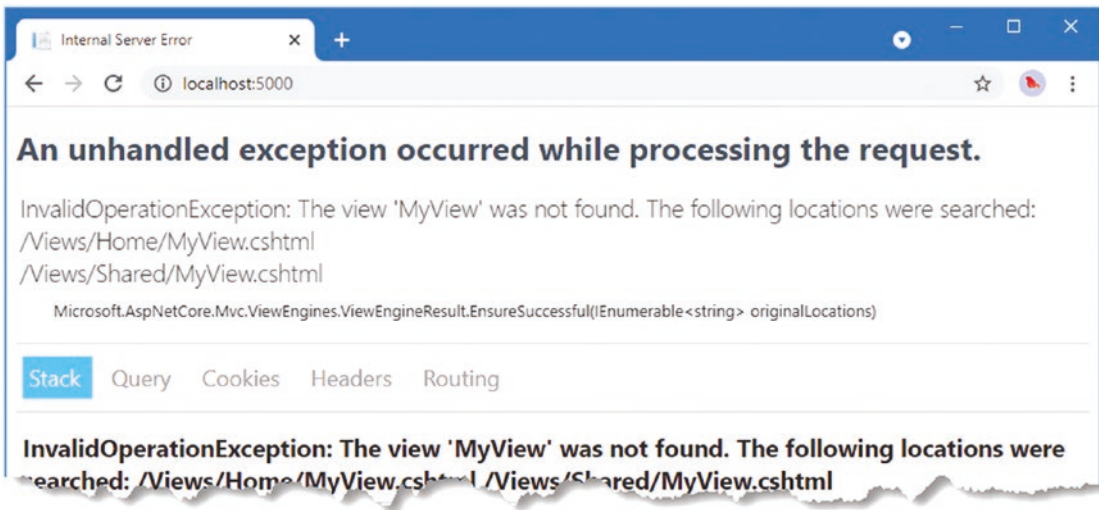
Internal Server Error ×
+
localhost:5000

An unhandled exception occurred while processing the request.

InvalidOperationException: The view 'MyView' was not found. The following locations were searched:
/Views/Home/MyView.cshtml
/Views/Shared/MyView.cshtml

Microsoft.AspNetCore.Mvc.ViewEngines.ViewEngineResult.EnsureSuccessful(IEnumerable<string> originalLocations)

Stack Query Cookies Headers Routing

InvalidOperationException: The view 'MyView' was not found. The following locations were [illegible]earched: /Views/Hom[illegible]/MyView.csh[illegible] /Views/S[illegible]ared/MyView.cshtml